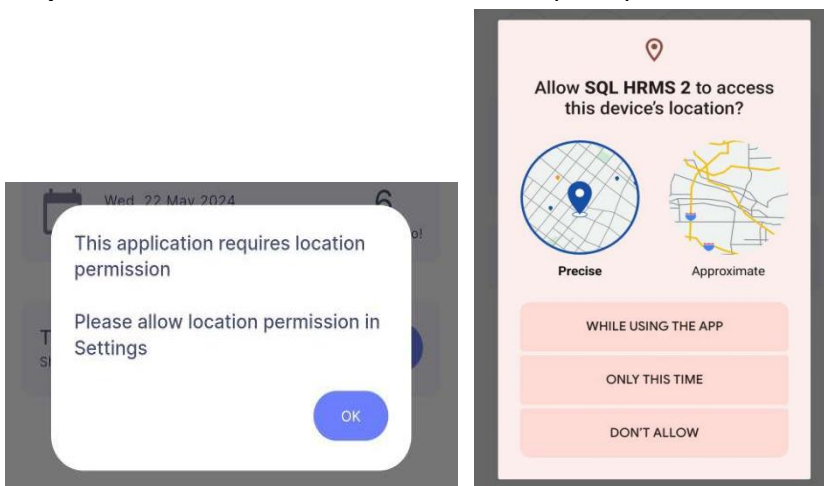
Wed, 22 May 2024

6

This application requires location permission

Please allow location permission in Settings

OK

Allow **SQL HRMS 2** to access this device's location?

Precise

Approximate

WHILE USING THE APP

ONLY THIS TIME

DON'T ALLOW